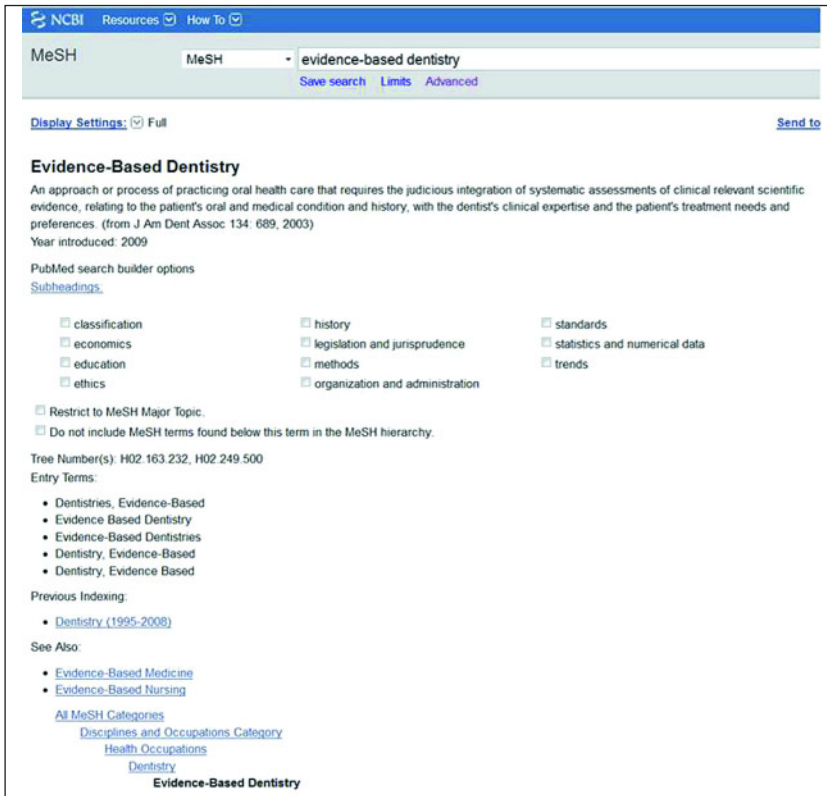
NCBI Resources How To

MeSH

MeSH evidence-based dentistry

Save search Limits Advanced

Display Settings: Full

Send to

Evidence-Based Dentistry

An approach or process of practicing oral health care that requires the judicious integration of systematic assessments of clinical relevant scientific evidence, relating to the patient's oral and medical condition and history, with the dentist's clinical expertise and the patient's treatment needs and preferences. (from J Am Dent Assoc 134: 689, 2003)

Year introduced: 2009

PubMed search builder options

Subheadings:

classification
economics
education
ethics
history
legislation and jurisprudence
methods
organization and administration
standards
statistics and numerical data
trends

Restrict to MeSH Major Topic.

Do not include MeSH terms found below this term in the MeSH hierarchy.

Tree Number(s): H02.163.232, H02.249.500

Entry Terms:

- Dentistries, Evidence-Based
- Evidence Based Dentistry
- Evidence-Based Dentistries
- Dentistry, Evidence-Based
- Dentistry, Evidence Based

Previous Indexing:

- Dentistry (1995-2008)

See Also:

- Evidence-Based Medicine
- Evidence-Based Nursing

All MeSH Categories

Disciplines and Occupations Category

Health Occupations

Dentistry

Evidence-Based Dentistry